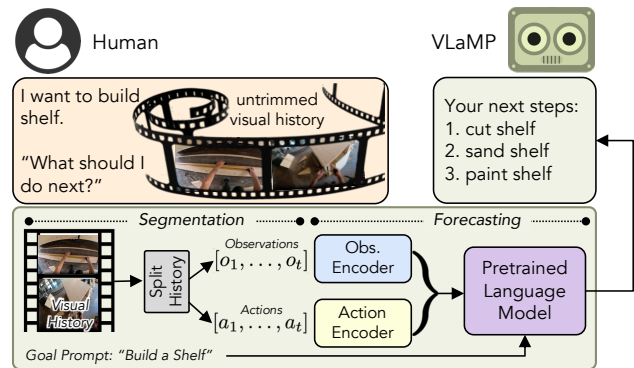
Human

VLaMP

I want to build shelf.

"What should I do next?"

untrimmed visual history

Your next steps:
1. cut shelf
2. sand shelf
3. paint shelf

Segmentation

Forecasting

Visual History

Split History

Observations
$[o_1, \ldots, o_t]$

Actions
$[a_1, \ldots, a_t]$

Obs. Encoder

Action Encoder

Pretrained Language Model

Goal Prompt: "Build a Shelf"